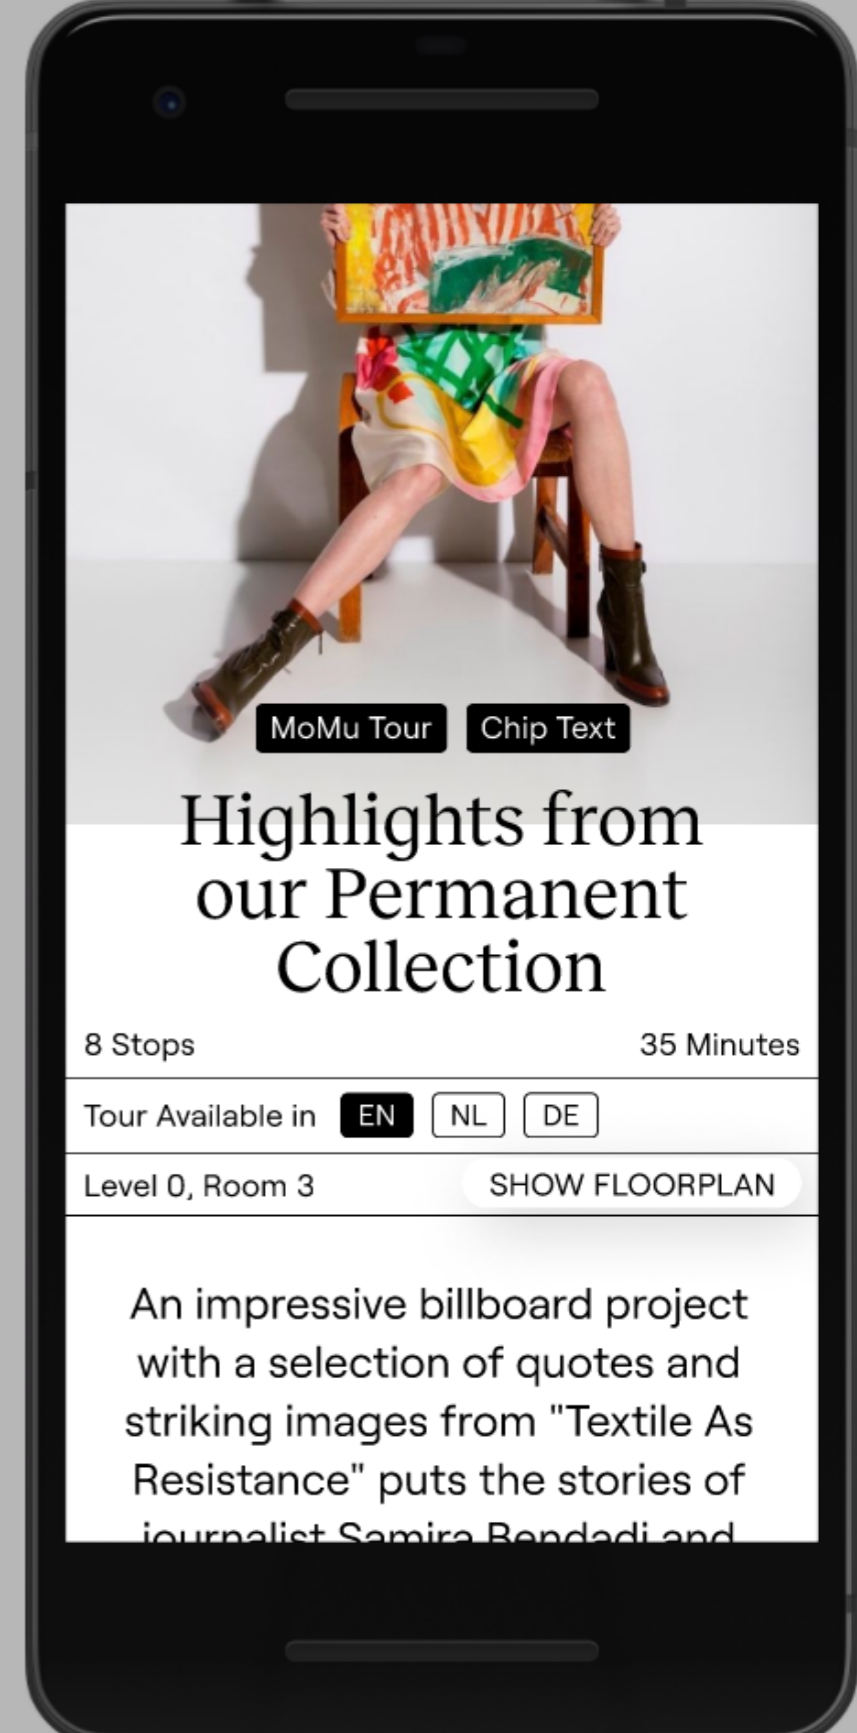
MoMu Tour

Chip Text

Highlights from our Permanent Collection

8 Stops

35 Minutes

Tour Available in EN NL DE

Level 0, Room 3

SHOW FLOORPLAN

An impressive billboard project with a selection of quotes and striking images from "Textile As Resistance" puts the stories of journalist Samira Bendadi and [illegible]